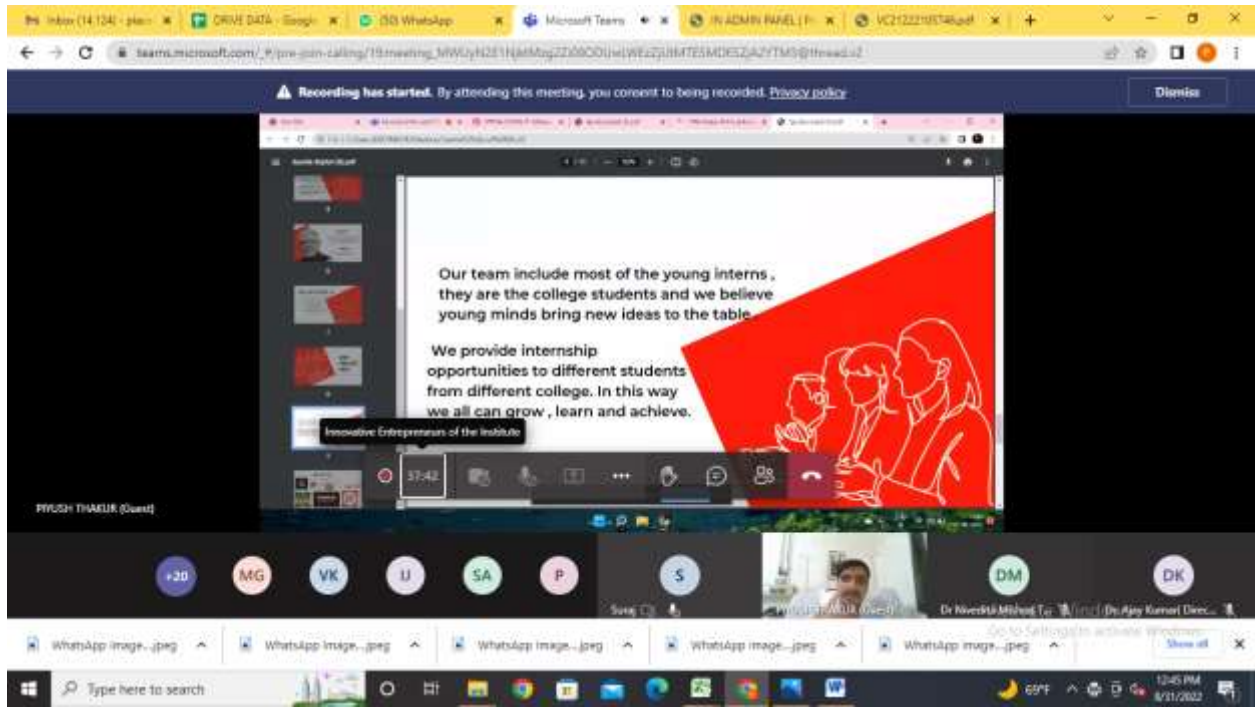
Inbox (14,124) - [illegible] | DRIVE DATA - Google | (50) WhatsApp | Microsoft Teams | IN ADMIN PANEL | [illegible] | VC21222105746.pdf

teams.microsoft.com/_#/pre-join-calling/19:meeting_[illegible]@thread.v2

Recording has started. By attending this meeting, you consent to being recorded. Privacy policy

Dismiss

Our team include most of the young interns , they are the college students and we believe young minds bring new ideas to the table.

We provide internship opportunities to different students from different college. In this way we all can grow , learn and achieve.

Innovative Entrepreneurs of the Institute

37:42

PIYUSH THAKUR (Guest)

+20 MG VK U SA P S DM DK

Suraj

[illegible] (Guest)

Dr Nivedita Mishra T... Dr Ajay Kumar Direc...

Go to Settings to activate Windows.

WhatsApp Image....jpeg | WhatsApp Image....jpeg | WhatsApp Image....jpeg | WhatsApp Image....jpeg | WhatsApp Image....jpeg | Show all

Type here to search

69°F

12:45 PM
8/31/2022